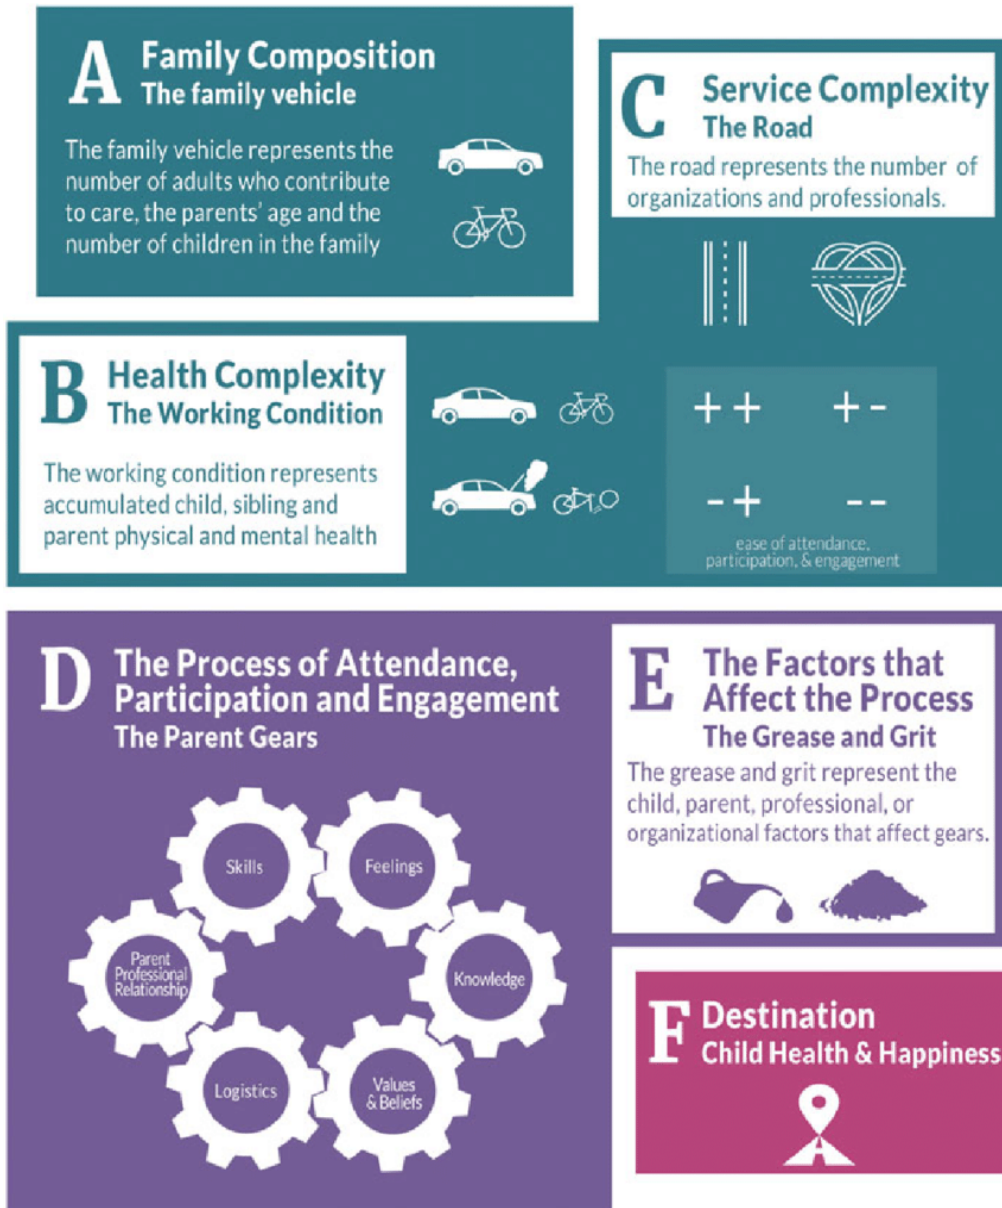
A Family Composition
The family vehicle

The family vehicle represents the number of adults who contribute to care, the parents' age and the number of children in the family

C Service Complexity
The Road

The road represents the number of organizations and professionals.

B Health Complexity
The Working Condition

The working condition represents accumulated child, sibling and parent physical and mental health

++ +-
-+ --
ease of attendance, participation, & engagement

D The Process of Attendance, Participation and Engagement
The Parent Gears

Skills
Feelings
Parent Professional Relationship
Knowledge
Logistics
Values & Beliefs

E The Factors that Affect the Process
The Grease and Grit

The grease and grit represent the child, parent, professional, or organizational factors that affect gears.

F Destination
Child Health & Happiness